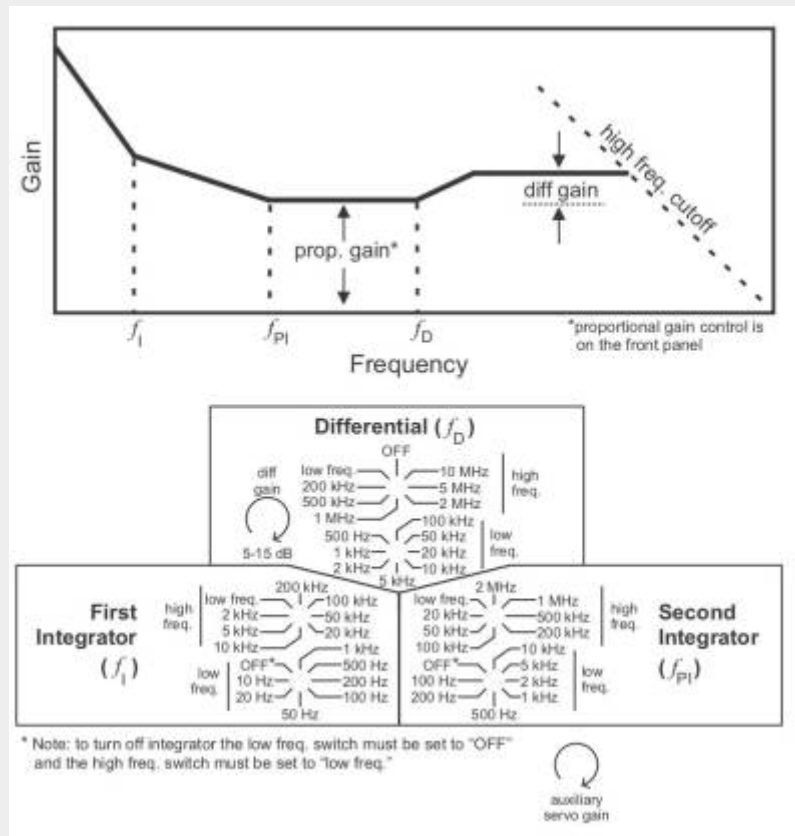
Gain

high freq. cutoff

diff gain

prop. gain*

$f_I$ $f_{PI}$ $f_D$

*proportional gain control is on the front panel

Frequency

Differential ($f_D$)

diff gain

5-15 dB

OFF
low freq. 200 kHz 500 kHz 1 MHz
10 MHz 5 MHz 2 MHz
high freq.

500 Hz 1 kHz 2 kHz 5 kHz
100 kHz 50 kHz 20 kHz 10 kHz
low freq.

First Integrator ($f_I$)

high freq.
200 kHz
low freq. 2 kHz 5 kHz 10 kHz
100 kHz 50 kHz 20 kHz

low freq.
OFF* 10 Hz 20 Hz
1 kHz 500 Hz 200 Hz 100 Hz
50 Hz

2 MHz
low freq. 20 kHz 50 kHz 100 kHz
1 MHz 500 kHz 200 kHz
high freq.

OFF* 100 Hz 200 Hz
10 kHz 5 kHz 2 kHz 1 kHz
500 Hz
low freq.

Second Integrator ($f_{PI}$)

* Note: to turn off integrator the low freq. switch must be set to "OFF" and the high freq. switch must be set to "low freq."

auxiliary servo gain